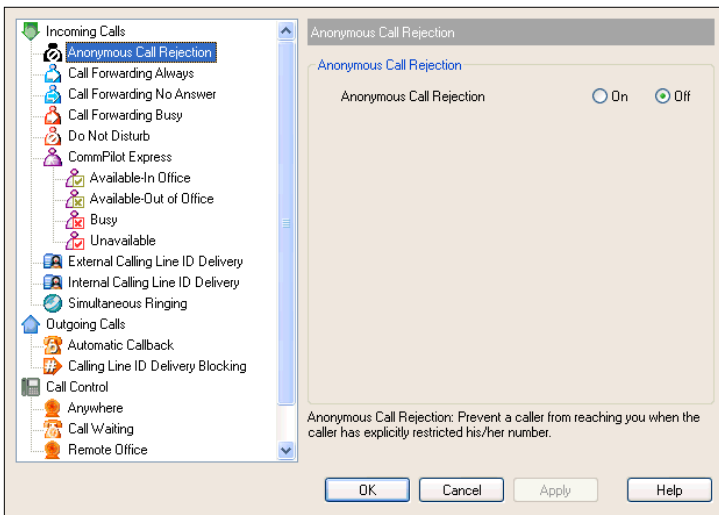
Incoming Calls
Anonymous Call Rejection
Call Forwarding Always
Call Forwarding No Answer
Call Forwarding Busy
Do Not Disturb
CommPilot Express
Available-In Office
Available-Out of Office
Busy
Unavailable
External Calling Line ID Delivery
Internal Calling Line ID Delivery
Simultaneous Ringing
Outgoing Calls
Automatic Callback
Calling Line ID Delivery Blocking
Call Control
Anywhere
Call Waiting
Remote Office

Anonymous Call Rejection

Anonymous Call Rejection

Anonymous Call Rejection On Off

Anonymous Call Rejection: Prevent a caller from reaching you when the caller has explicitly restricted his/her number.

OK Cancel Apply Help